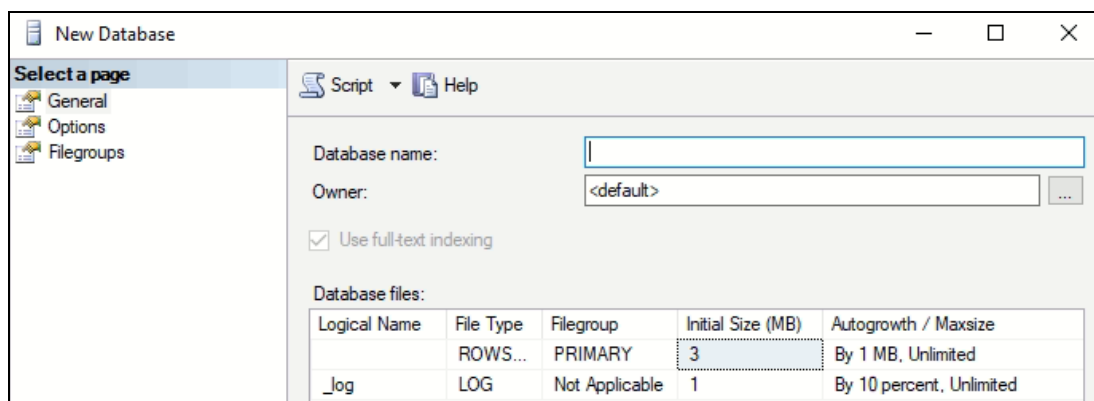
New Database

Select a page
General
Options
Filegroups

Script ▾ Help

Database name:
Owner: <default> ...

Use full-text indexing

Database files:

| Logical Name | File Type | Filegroup | Initial Size (MB) | Autogrowth / Maxsize |
|---|---|---|---|---|
| | ROWS... | PRIMARY | 3 | By 1 MB, Unlimited |
| _log | LOG | Not Applicable | 1 | By 10 percent, Unlimited |